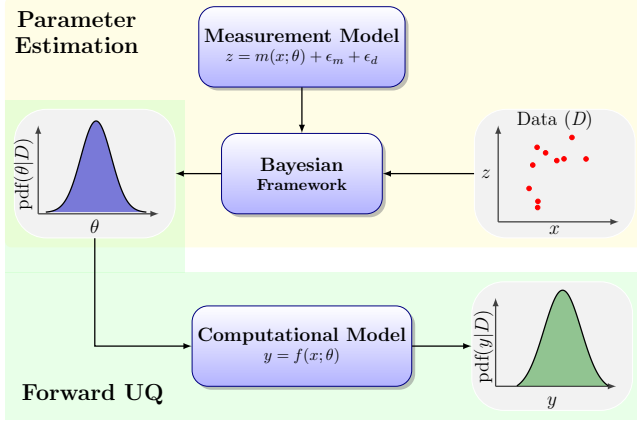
Parameter Estimation

Measurement Model
$z = m(x;\theta) + \epsilon_m + \epsilon_d$

Data $(D)$

$z$

$x$

Bayesian Framework

pdf$(\theta|D)$

$\theta$

Computational Model
$y = f(x;\theta)$

pdf$(y|D)$

$y$

Forward UQ